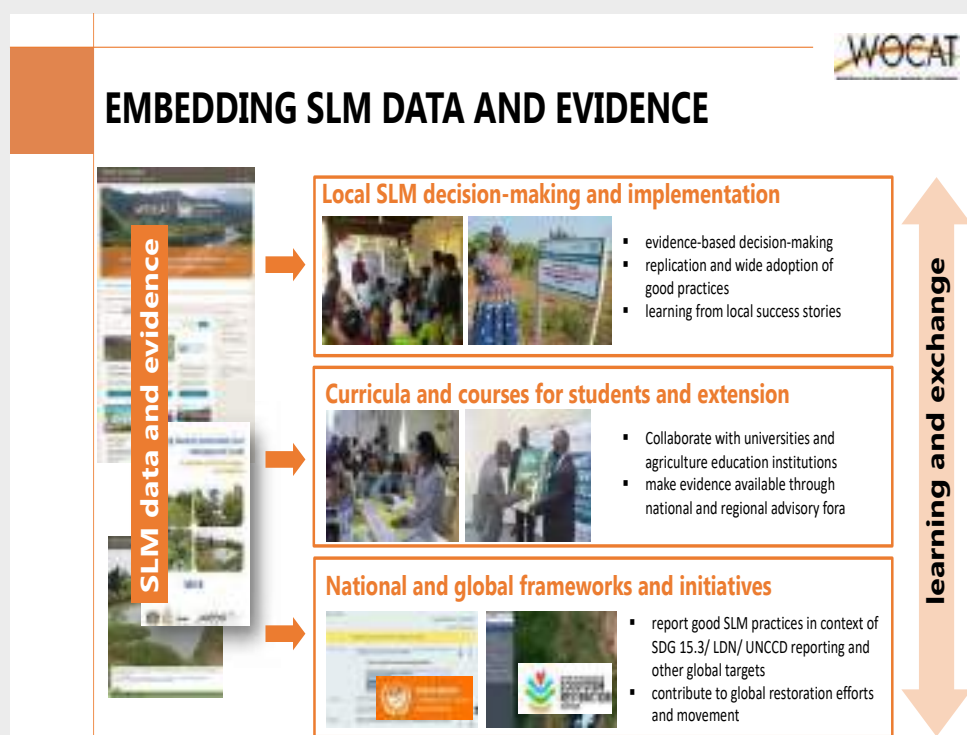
WOCAT

EMBEDDING SLM DATA AND EVIDENCE

SLM data and evidence

Local SLM decision-making and implementation

- evidence-based decision-making
- replication and wide adoption of good practices
- learning from local success stories

Curricula and courses for students and extension

- Collaborate with universities and agriculture education institutions
- make evidence available through national and regional advisory fora

National and global frameworks and initiatives

- report good SLM practices in context of SDG 15.3/ LDN/ UNCCD reporting and other global targets
- contribute to global restoration efforts and movement

learning and exchange